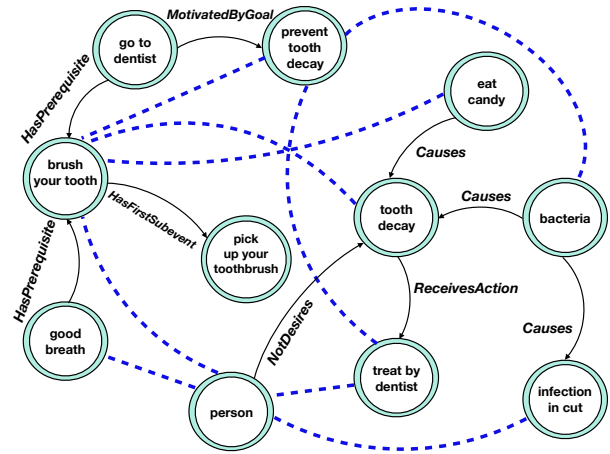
MotivatedByGoal
go to dentist
prevent tooth decay
HasPrerequisite
eat candy
brush your tooth
Causes
Causes
HasFirstSubevent
tooth decay
bacteria
pick up your toothbrush
HasPrerequisite
ReceivesAction
Causes
NotDesires
good breath
treat by dentist
infection in cut
person